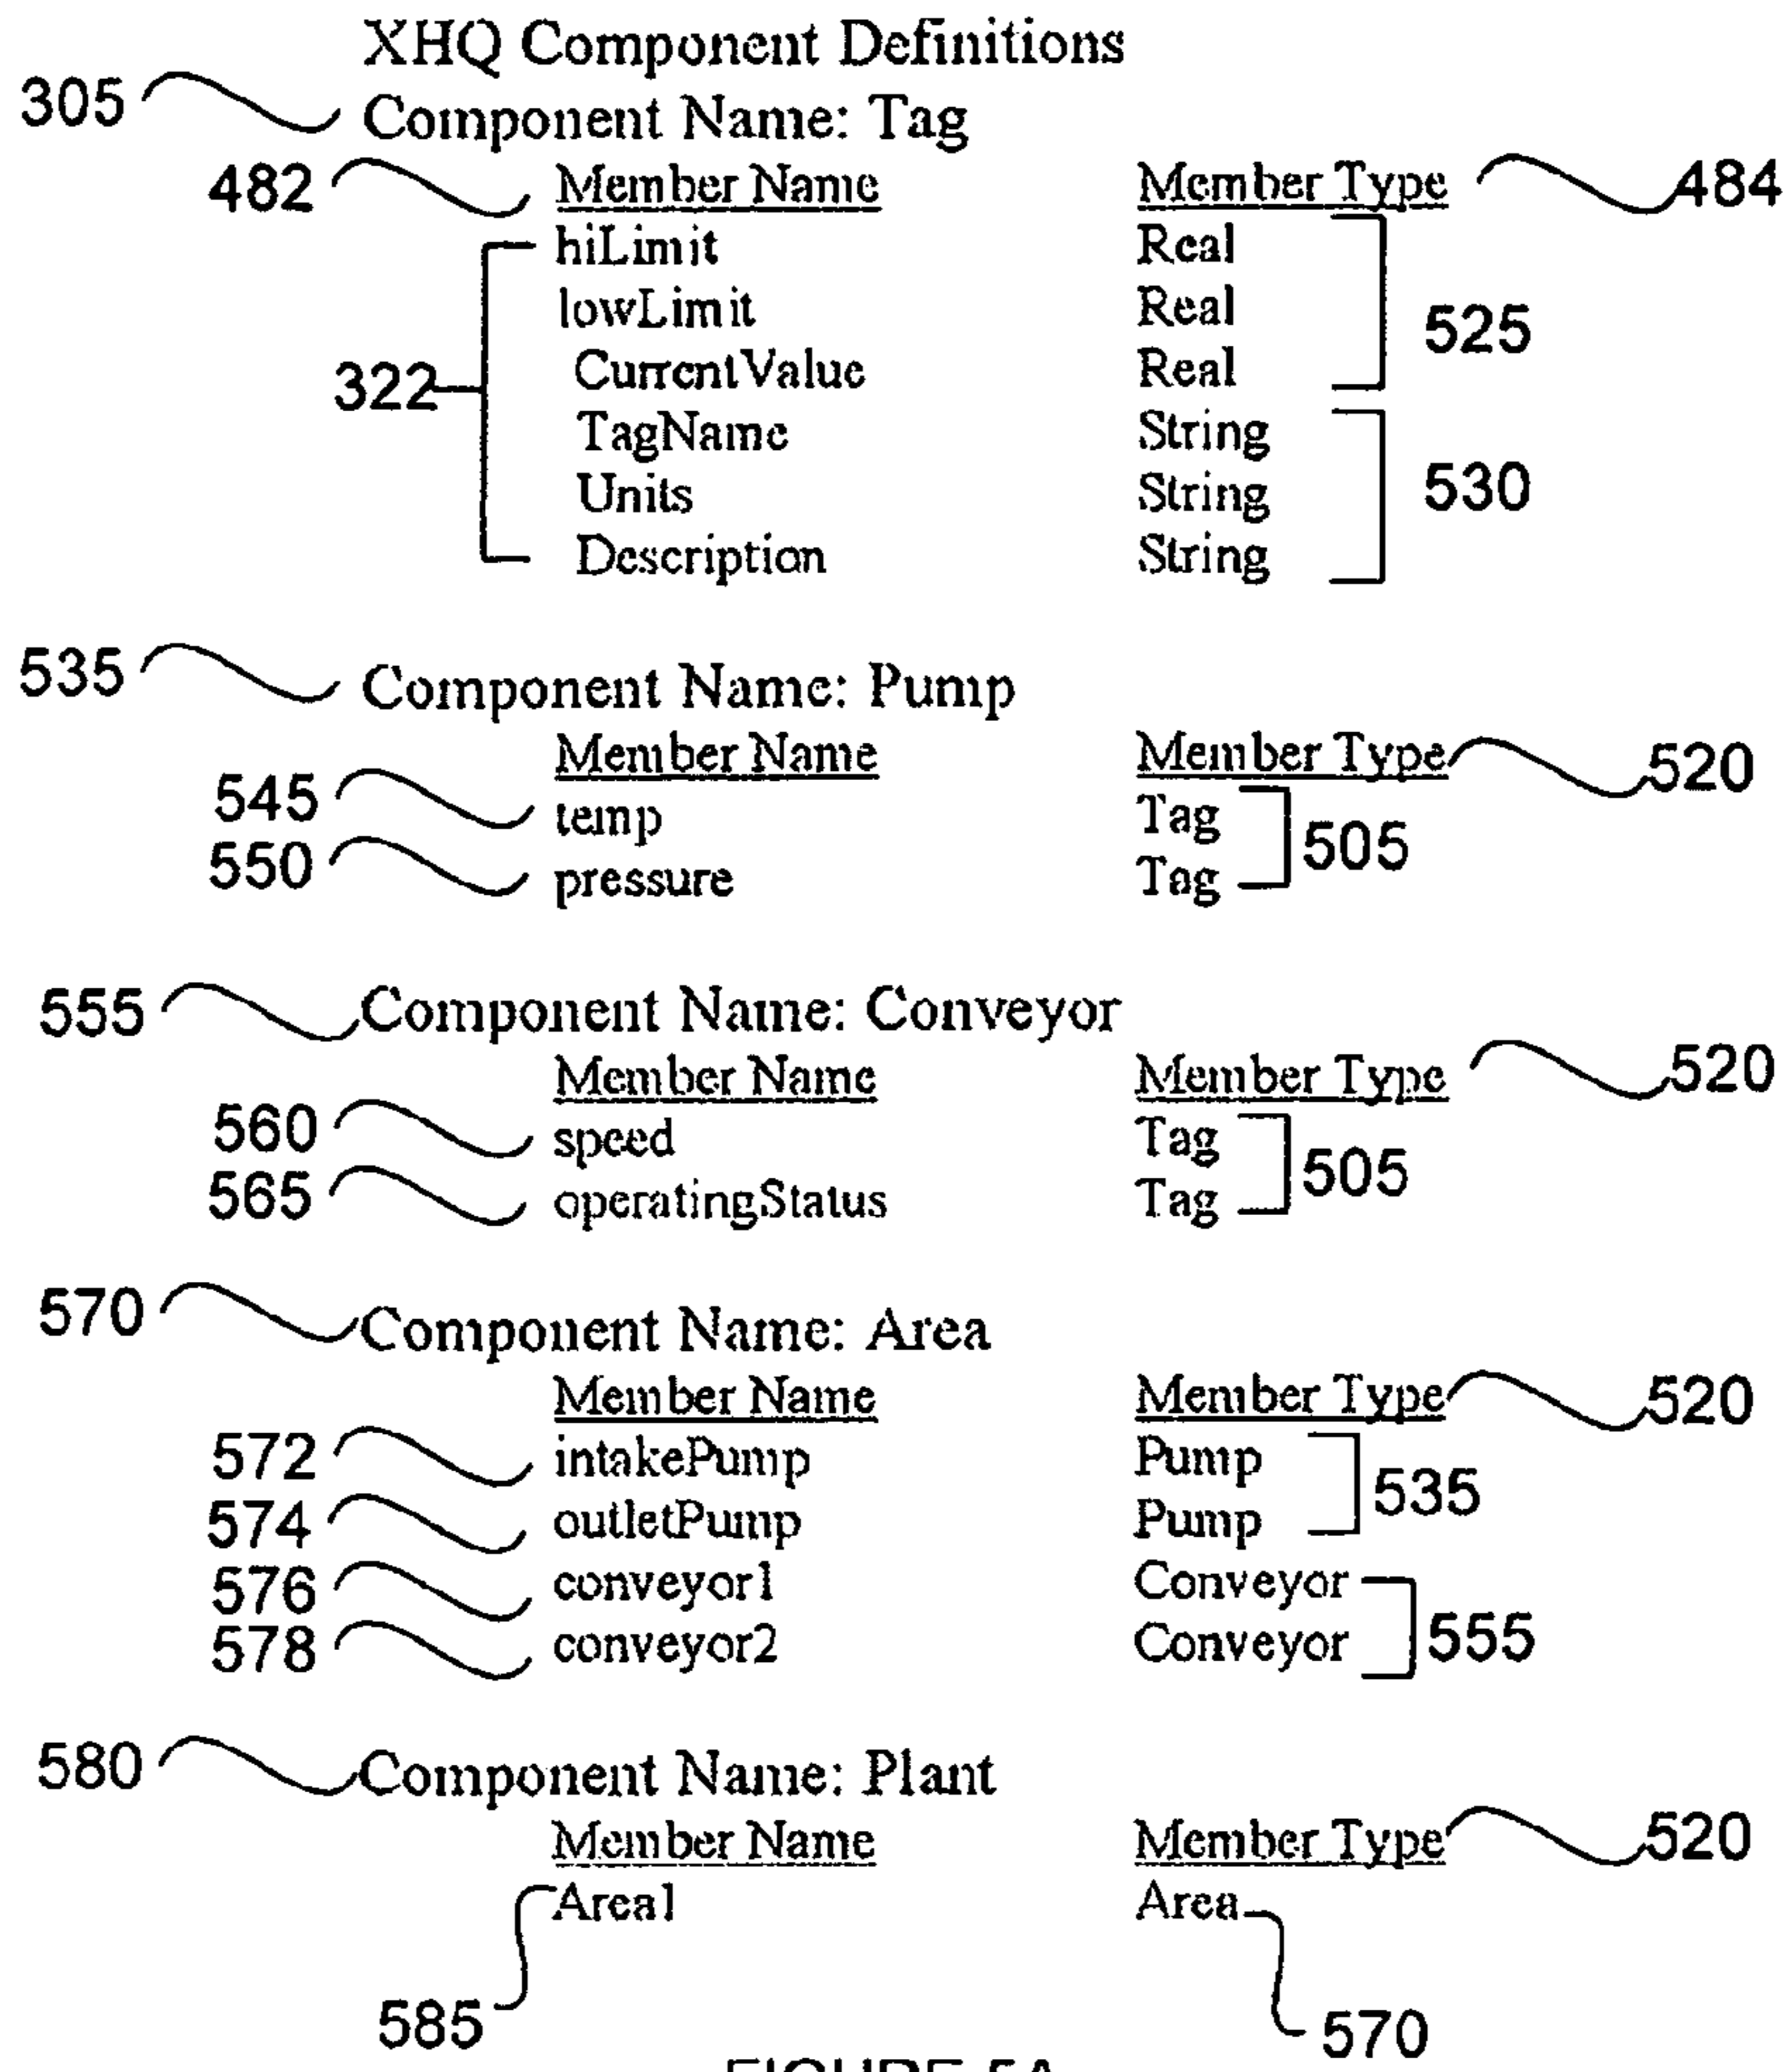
XHQ Component Definitions

305 Component Name: Tag

482 Member Name | Member Type 484

322
hiLimit | Real
lowLimit | Real
CurrentValue | Real
525
TagName | String
Units | String
Description | String
530

535 Component Name: Pump

Member Name | Member Type 520

545 temp | Tag
550 pressure | Tag
505

555 Component Name: Conveyor

Member Name | Member Type 520

560 speed | Tag
565 operatingStatus | Tag
505

570 Component Name: Area

Member Name | Member Type 520

572 intakePump | Pump
574 outletPump | Pump
535
576 conveyor1 | Conveyor
578 conveyor2 | Conveyor
555

580 Component Name: Plant

Member Name | Member Type 520

Area1 | Area

585 570

FIGURE 5A